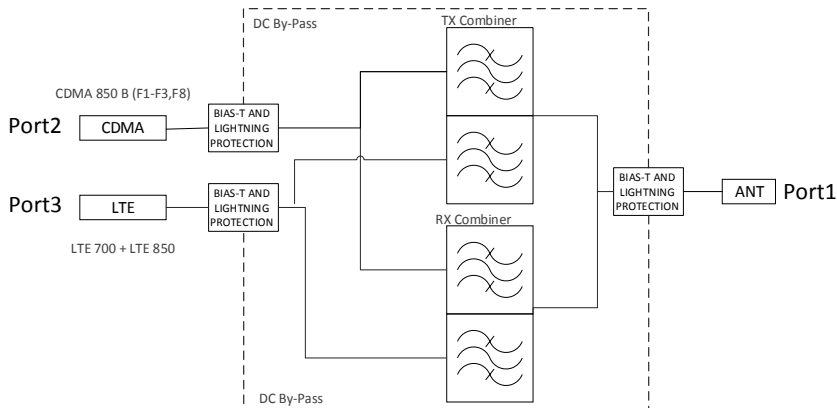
DC By-Pass

TX Combiner

CDMA 850 B (F1-F3,F8)

Port2

CDMA

BIAS-T AND LIGHTNING PROTECTION

Port3

LTE

BIAS-T AND LIGHTNING PROTECTION

LTE 700 + LTE 850

BIAS-T AND LIGHTNING PROTECTION

ANT

Port1

RX Combiner

DC By-Pass